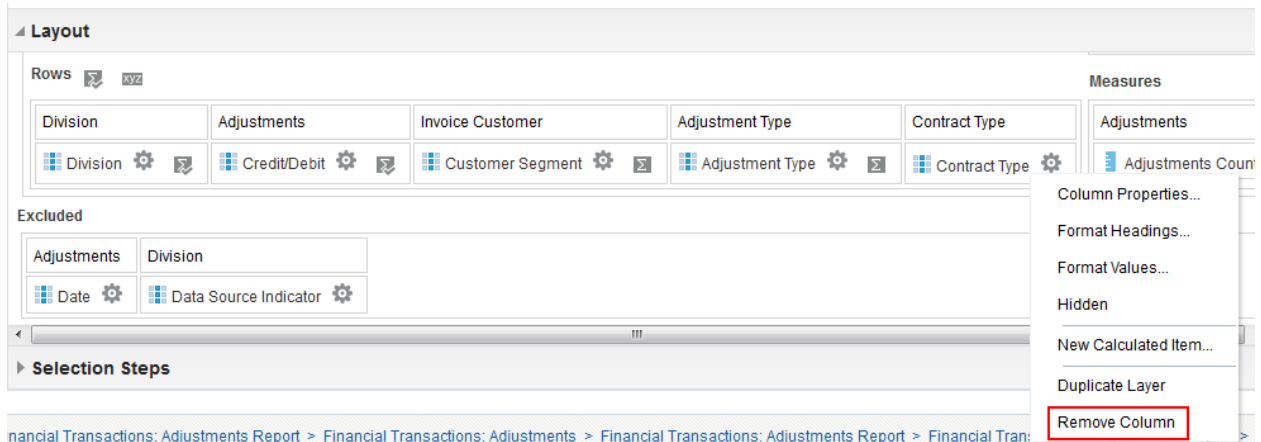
Layout

Rows xyz

Measures

| Division | Adjustments | Invoice Customer | Adjustment Type | Contract Type |
|---|---|---|---|---|
| Division | Credit/Debit | Customer Segment | Adjustment Type | Contract Type |

| Adjustments |
|---|
| Adjustments Coun |

Column Properties...
Format Headings...
Format Values...
Hidden
New Calculated Item...
Duplicate Layer
Remove Column

Excluded

| Adjustments | Division |
|---|---|
| Date | Data Source Indicator |

Selection Steps

nancial Transactions: Adjustments Report > Financial Transactions: Adjustments > Financial Transactions: Adjustments Report > Financial Trans >